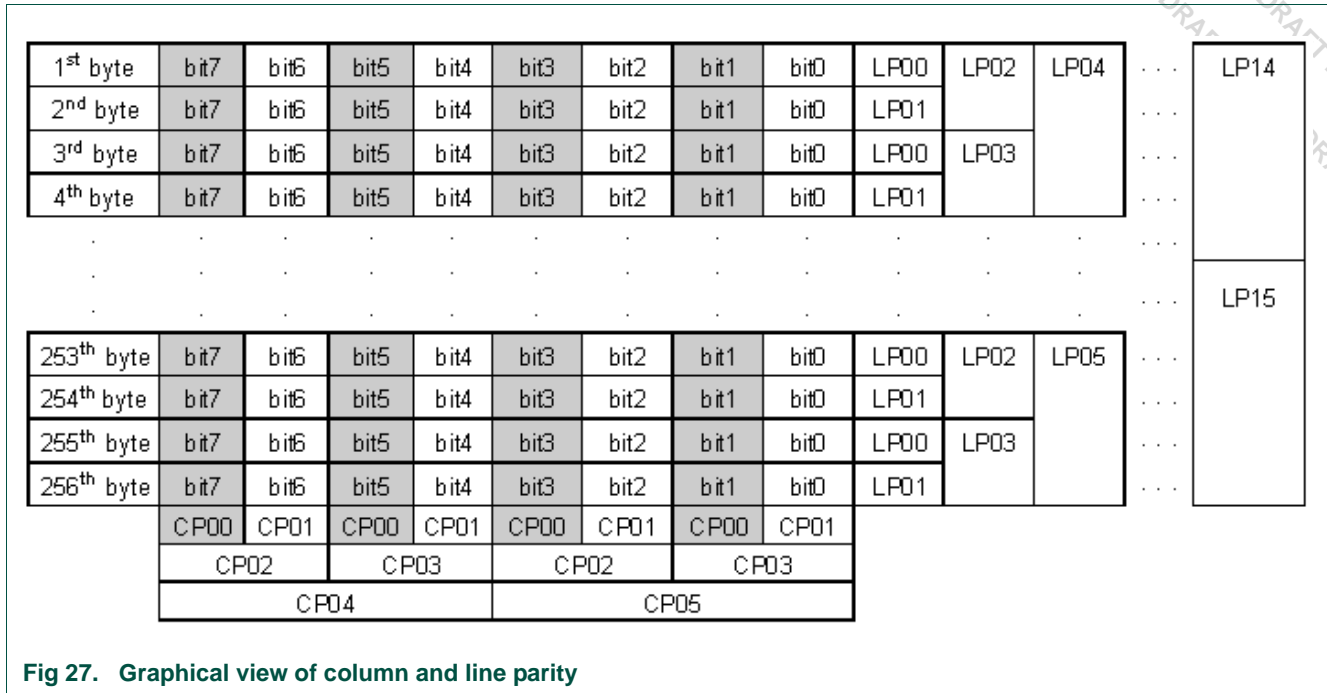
| 1$^{st}$ byte | bit7 | bit6 | bit5 | bit4 | bit3 | bit2 | bit1 | bit0 | LP00 | LP02 | LP04 | . . . | LP14 |
|---|---|---|---|---|---|---|---|---|---|---|---|---|---|
| 2$^{nd}$ byte | bit7 | bit6 | bit5 | bit4 | bit3 | bit2 | bit1 | bit0 | LP01 | | | . . . | |
| 3$^{rd}$ byte | bit7 | bit6 | bit5 | bit4 | bit3 | bit2 | bit1 | bit0 | LP00 | LP03 | | . . . | |
| 4$^{th}$ byte | bit7 | bit6 | bit5 | bit4 | bit3 | bit2 | bit1 | bit0 | LP01 | | | . . . | |
| . | . | . | . | . | . | . | . | . | . | . | . | . . . | |
| . | . | . | . | . | . | . | . | . | . | . | . | . . . | |
| . | . | . | . | . | . | . | . | . | . | . | . | . . . | LP15 |
| 253$^{th}$ byte | bit7 | bit6 | bit5 | bit4 | bit3 | bit2 | bit1 | bit0 | LP00 | LP02 | LP05 | . . . | |
| 254$^{th}$ byte | bit7 | bit6 | bit5 | bit4 | bit3 | bit2 | bit1 | bit0 | LP01 | | | . . . | |
| 255$^{th}$ byte | bit7 | bit6 | bit5 | bit4 | bit3 | bit2 | bit1 | bit0 | LP00 | LP03 | | . . . | |
| 256$^{th}$ byte | bit7 | bit6 | bit5 | bit4 | bit3 | bit2 | bit1 | bit0 | LP01 | | | . . . | |
| | CP00 | CP01 | CP00 | CP01 | CP00 | CP01 | CP00 | CP01 | | | | | |
| | CP02 | | CP03 | | CP02 | | CP03 | | | | | | |
| | CP04 | | | | CP05 | | | | | | | | |

Fig 27. Graphical view of column and line parity